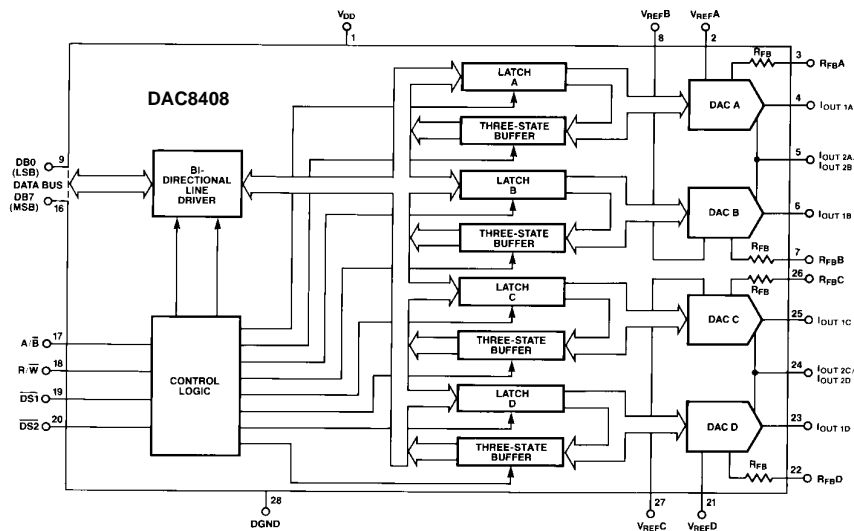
$V_{DD}$
1
$V_{REF}B$
$V_{REF}A$
8
2
DAC8408
LATCH A
THREE-STATE BUFFER
LATCH B
THREE-STATE BUFFER
LATCH C
THREE-STATE BUFFER
LATCH D
THREE-STATE BUFFER
$R_{FB}$
3
$R_{FB}A$
DAC A
4
$I_{OUT\ 1A}$
5
$I_{OUT\ 2A}$ $I_{OUT\ 2B}$
DAC B
6
$I_{OUT\ 1B}$
$R_{FB}$
7
$R_{FB}B$
26
$R_{FB}C$
$R_{FB}$
DAC C
25
$I_{OUT\ 1C}$
24
$I_{OUT\ 2C}$/ $I_{OUT\ 2D}$
DAC D
23
$I_{OUT\ 1D}$
$R_{FB}$
22
$R_{FB}D$
DB0 (LSB)
9
DATA BUS
DB7 (MSB)
16
BI-DIRECTIONAL LINE DRIVER
$A/\overline{B}$
17
$R/\overline{W}$
18
$\overline{DS1}$
19
$\overline{DS2}$
20
CONTROL LOGIC
28
DGND
27
$V_{REF}C$
21
$V_{REF}D$